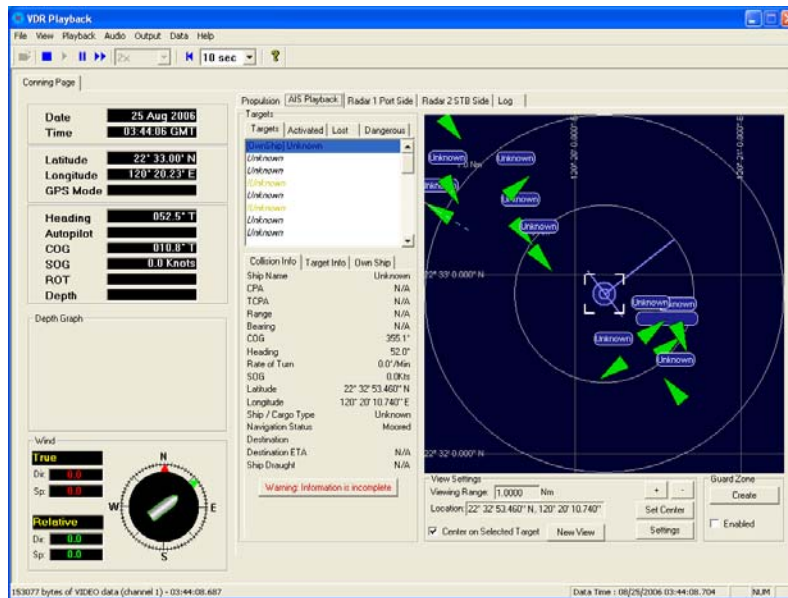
VDR Playback

File View Playback Audio Output Data Help

2x 10 sec

Conning Page

Date 25 Aug 2006
Time 03:44:06 GMT

Latitude 22° 33.00' N
Longitude 120° 20.23' E
GPS Mode

Heading 052.5° T
Autopilot
COG 010.8° T
SOG 0.0 Knots
ROT
Depth

Depth Graph

Wind
True
Dir. 0.0
Sp. 0.0

Relative
Dir. 0.0
Sp. 0.0

N
W
E
S

Propulsion | AIS Playback | Radar 1 Port Side | Radar 2 STB Side | Log

Targets
Targets | Activated | Lost | Dangerous

OwnShip] Unknown
Unknown
Unknown
Unknown
Unknown
Unknown
Unknown
Unknown

Collision Info | Target Info | Own Ship

| | |
|---|---|
| Ship Name | Unknown |
| CPA | N/A |
| TCPA | N/A |
| Range | N/A |
| Bearing | N/A |
| COG | 355.1° |
| Heading | 52.0° |
| Rate of Turn | 0.0°/Min |
| SOG | 0.0Kts |
| Latitude | 22° 32' 53.460" N |
| Longitude | 120° 20' 10.740" E |
| Ship / Cargo Type | Unknown |
| Navigation Status | Moored |
| Destination | |
| Destination ETA | N/A |
| Ship Draught | N/A |

Warning: Information is incomplete

120° 20' 0.000" E
120° 21' 0.000" E
22° 33' 0.000" N
22° 32' 0.000" N
Unknown
Unknown
Unknown
Unknown
Unknown
Unknown
Unknown
Unknown

View Settings
Viewing Range: 1.0000 Nm
Location: 22° 32' 53.460" N, 120° 20' 10.740"
Center on Selected Target
New View
+ -
Set Center
Settings

Guard Zone
Create
Enabled

153077 bytes of VIDEO data (channel 1) - 03:44:08.687
Data Time : 08/25/2006 03:44:08.704
NUM